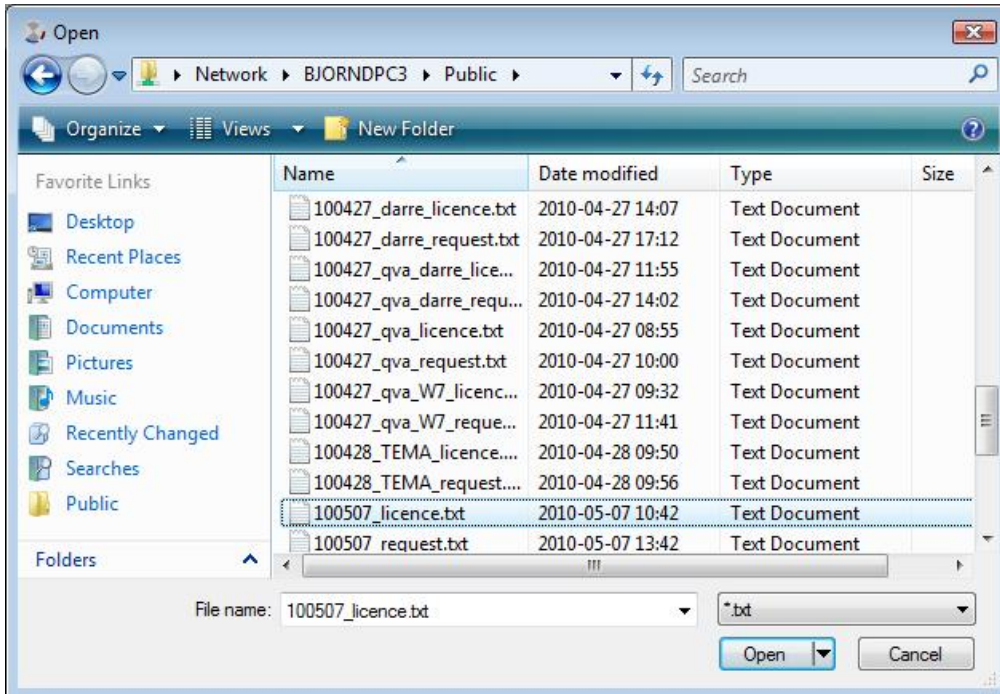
Open

Network ▸ BJORNDPC3 ▸ Public ▸

Search

Organize ▾ Views ▾ New Folder

Favorite Links
Desktop
Recent Places
Computer
Documents
Pictures
Music
Recently Changed
Searches
Public

Folders

| Name | Date modified | Type | Size |
|---|---|---|---|
| 100427_darre_licence.txt | 2010-04-27 14:07 | Text Document | |
| 100427_darre_request.txt | 2010-04-27 17:12 | Text Document | |
| 100427_qva_darre_lice... | 2010-04-27 11:55 | Text Document | |
| 100427_qva_darre_requ... | 2010-04-27 14:02 | Text Document | |
| 100427_qva_licence.txt | 2010-04-27 08:55 | Text Document | |
| 100427_qva_request.txt | 2010-04-27 10:00 | Text Document | |
| 100427_qva_W7_licenc... | 2010-04-27 09:32 | Text Document | |
| 100427_qva_W7_reque... | 2010-04-27 11:41 | Text Document | |
| 100428_TEMA_licence.... | 2010-04-28 09:50 | Text Document | |
| 100428_TEMA_request.... | 2010-04-28 09:56 | Text Document | |
| 100507_licence.txt | 2010-05-07 10:42 | Text Document | |
| 100507_request.txt | 2010-05-07 13:42 | Text Document | |

File name: 100507_licence.txt

*.txt

Open

Cancel